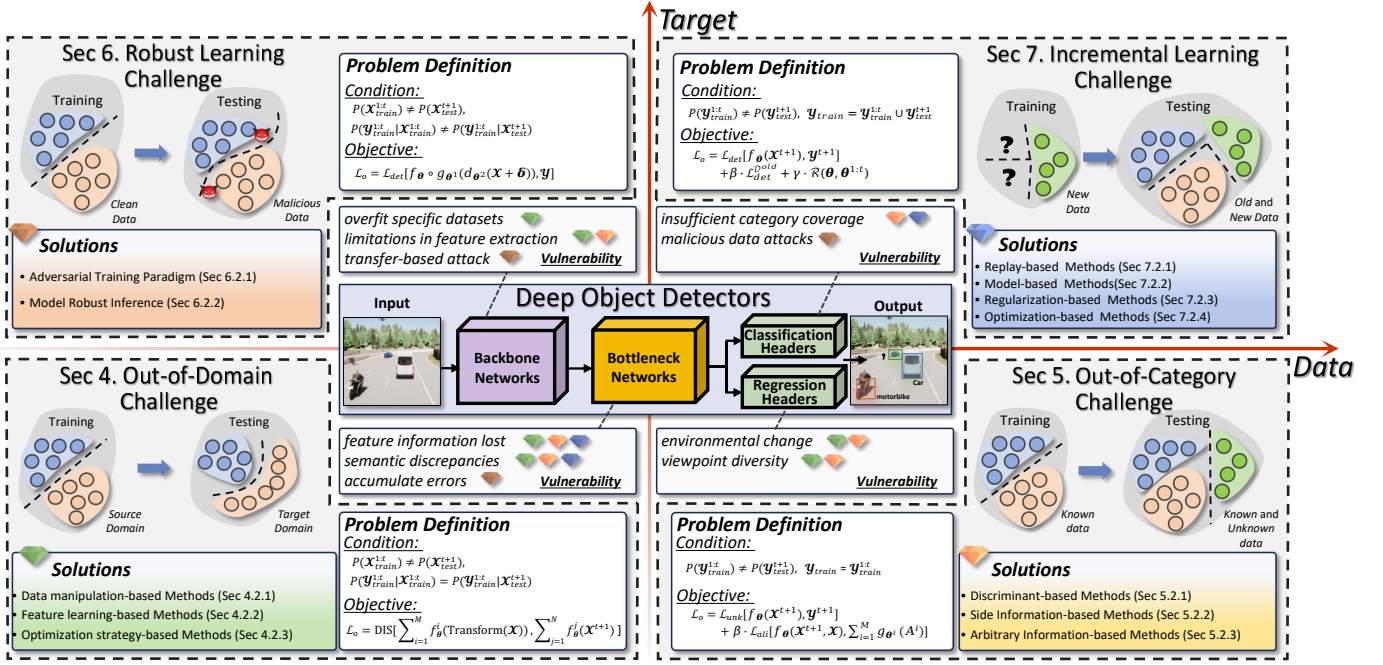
Target

Sec 6. Robust Learning Challenge

Training

Testing

Clean Data

Malicious Data

Problem Definition

Condition:

$P(\mathcal{X}_{train}^{1:t}) \neq P(\mathcal{X}_{test}^{t+1})$,

$P(\mathcal{Y}_{train}^{1:t}|\mathcal{X}_{train}^{1:t}) \neq P(\mathcal{Y}_{train}^{1:t}|\mathcal{X}_{test}^{t+1})$

Objective:

$\mathcal{L}_o = \mathcal{L}_{det}[f_{\boldsymbol{\theta}} \circ g_{\boldsymbol{\theta}^1}(d_{\boldsymbol{\theta}^2}(\mathcal{X} + \boldsymbol{\delta})), \mathcal{Y}]$

Solutions

• Adversarial Training Paradigm (Sec 6.2.1)

• Model Robust Inference (Sec 6.2.2)

overfit specific datasets
limitations in feature extraction
transfer-based attack

Vulnerability

Problem Definition

Condition:

$P(\mathcal{Y}_{train}^{1:t}) \neq P(\mathcal{Y}_{test}^{t+1})$, $\mathcal{Y}_{train} = \mathcal{Y}_{train}^{1:t} \cup \mathcal{Y}_{test}^{t+1}$

Objective:

$\mathcal{L}_o = \mathcal{L}_{det}[f_{\boldsymbol{\theta}}(\mathcal{X}^{t+1}), \mathcal{Y}^{t+1}] + \beta \cdot \mathcal{L}_{det}^{old} + \gamma \cdot \mathcal{R}(\boldsymbol{\theta}, \boldsymbol{\theta}^{1:t})$

insufficient category coverage
malicious data attacks

Vulnerability

Sec 7. Incremental Learning Challenge

Training

Testing

?

?

New Data

Old and New Data

Solutions

• Replay-based Methods (Sec 7.2.1)

• Model-based Methods(Sec 7.2.2)

• Regularization-based Methods (Sec 7.2.3)

• Optimization-based Methods (Sec 7.2.4)

Deep Object Detectors

Input

Backbone Networks

Bottleneck Networks

Classification Headers

Regression Headers

Output

Car

motorbike

Data

Sec 4. Out-of-Domain Challenge

Training

Testing

Source Domain

Target Domain

Solutions

• Data manipulation-based Methods (Sec 4.2.1)

• Feature learning-based Methods (Sec 4.2.2)

• Optimization strategy-based Methods (Sec 4.2.3)

feature information lost
semantic discrepancies
accumulate errors

Vulnerability

Problem Definition

Condition:

$P(\mathcal{X}_{train}^{1:t}) \neq P(\mathcal{X}_{test}^{t+1})$,

$P(\mathcal{Y}_{train}^{1:t}|\mathcal{X}_{train}^{1:t}) = P(\mathcal{Y}_{train}^{1:t}|\mathcal{X}_{test}^{t+1})$

Objective:

$\mathcal{L}_o = \text{DIS}[\sum_{i=1}^{M} f_{\boldsymbol{\theta}}^{i}(\text{Transform}(\mathcal{X})), \sum_{j=1}^{N} f_{\boldsymbol{\theta}}^{j}(\mathcal{X}^{t+1})]$

environmental change
viewpoint diversity

Vulnerability

Problem Definition

Condition:

$P(\mathcal{Y}_{train}^{1:t}) \neq P(\mathcal{Y}_{test}^{t+1})$, $\mathcal{Y}_{train} = \mathcal{Y}_{train}^{1:t}$

Objective:

$\mathcal{L}_o = \mathcal{L}_{unk}[f_{\boldsymbol{\theta}}(\mathcal{X}^{t+1}), \mathcal{Y}^{t+1}] + \beta \cdot \mathcal{L}_{ali}[f_{\boldsymbol{\theta}}(\mathcal{X}^{t+1}, \mathcal{X}), \sum_{i=1}^{M} g_{\boldsymbol{\theta}^i}(A^i)]$

Sec 5. Out-of-Category Challenge

Training

Testing

Known data

Known and Unknown data

Solutions

• Discriminant-based Methods (Sec 5.2.1)

• Side Information-based Methods (Sec 5.2.2)

• Arbitrary Information-based Methods (Sec 5.2.3)